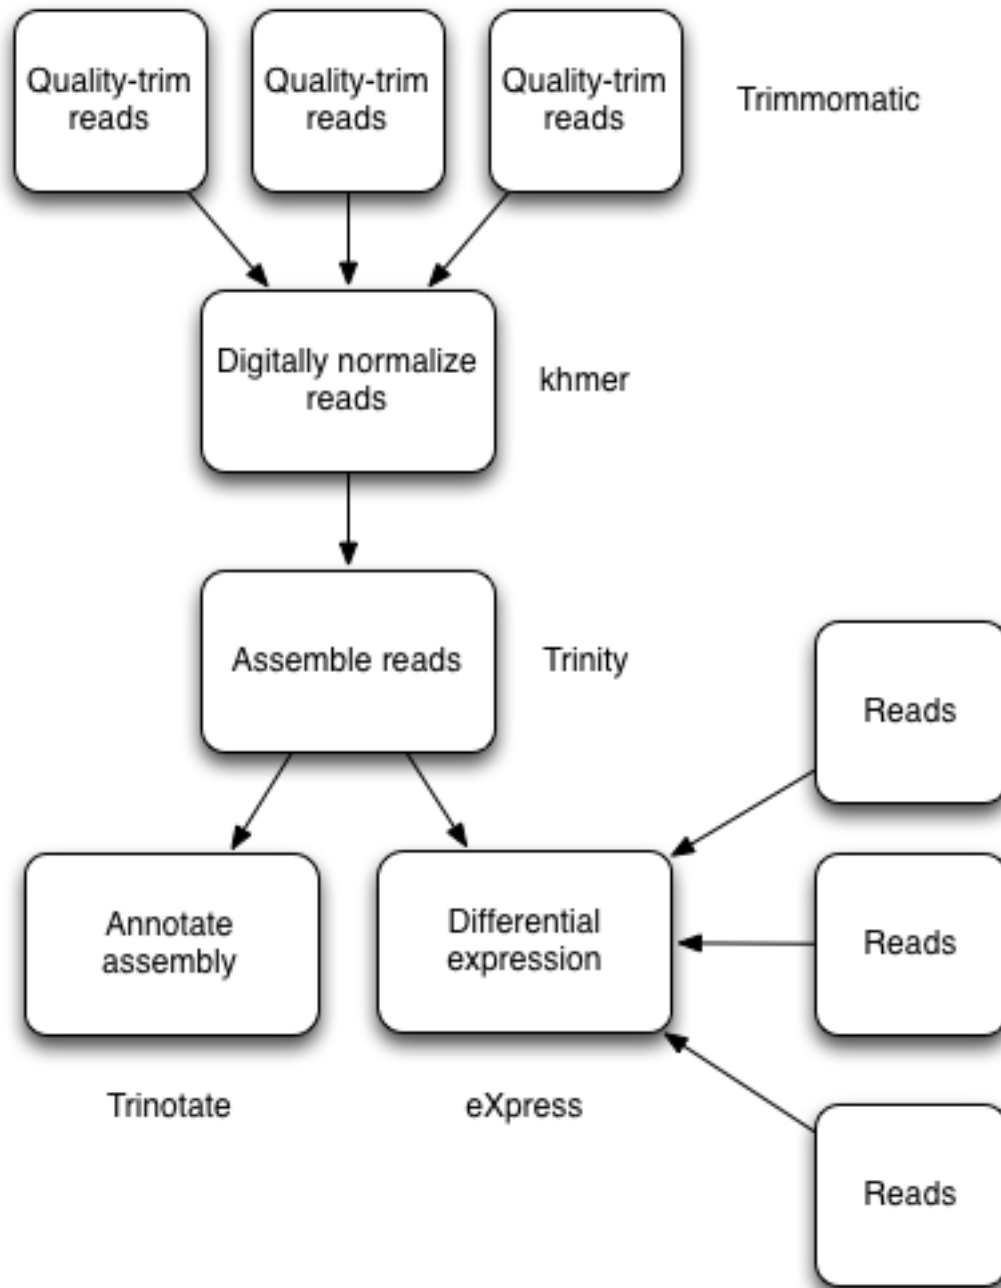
Quality-trim reads

Quality-trim reads

Quality-trim reads

Trimmomatic

Digitally normalize reads

khmer

Assemble reads

Trinity

Reads

Annotate assembly

Differential expression

Reads

Trinotate

eXpress

Reads